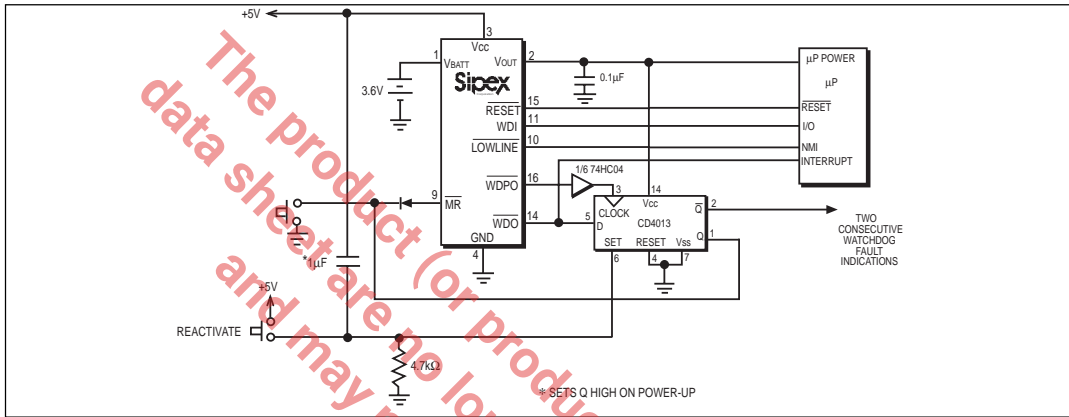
+5V

3
Vcc
1
VBATT
VOUT
2
Sipex
3.6V
0.1µF
µP POWER
µP
RESET
15
RESET
11
WDI
I/O
10
LOWLINE
NMI
INTERRUPT
1/6 74HC04
16
WDPO
3
14
9
MR
CLOCK
Vcc
2
Q
TWO CONSECUTIVE WATCHDOG FAULT INDICATIONS
14
WDO
5
D
CD4013
1
Q
GND
SET
RESET
Vss
4
6
4
7
*1µF
+5V
REACTIVATE
4.7kΩ
* SETS Q HIGH ON POWER-UP

The product (or product
data sheet are no lo
and may n